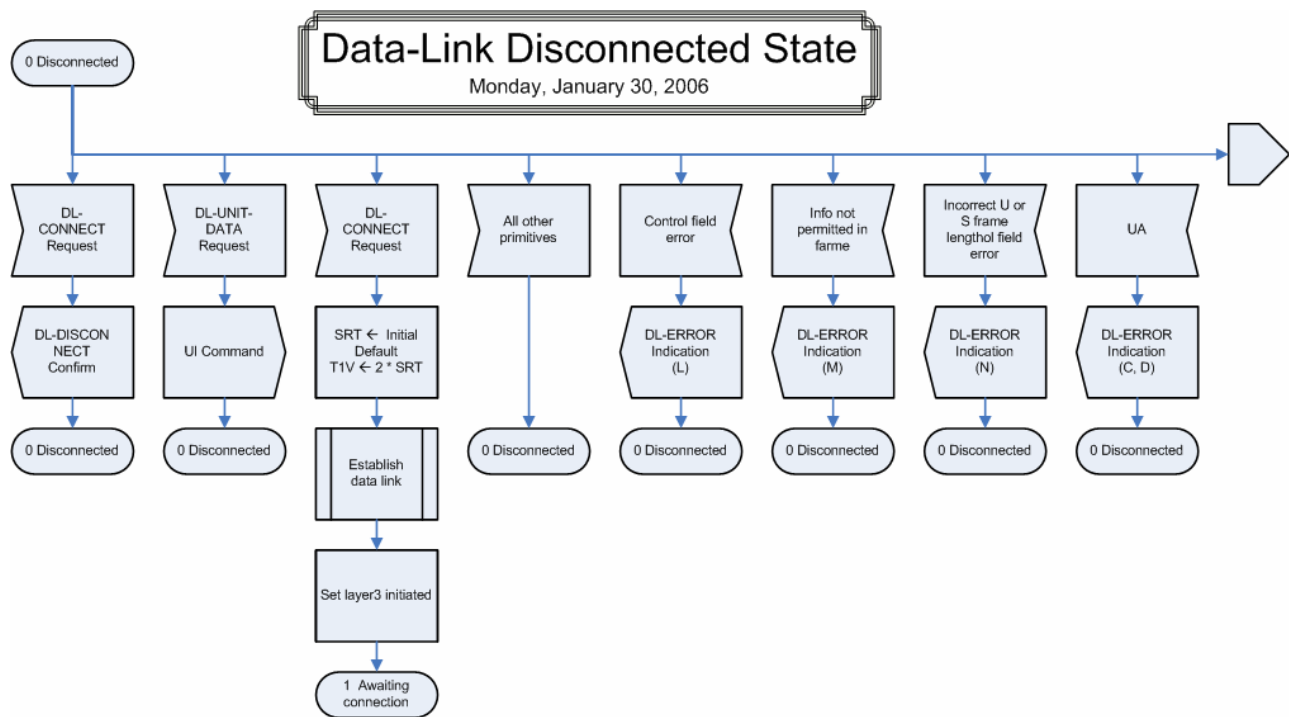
Data-Link Disconnected State
Monday, January 30, 2006

0 Disconnected

DL-CONNECT Request

DL-DISCONNECT Confirm

0 Disconnected

DL-UNIT-DATA Request

UI Command

0 Disconnected

DL-CONNECT Request

SRT ← Initial Default
T1V ← 2 * SRT

Establish data link

Set layer3 initiated

1 Awaiting connection

All other primitives

0 Disconnected

Control field error

DL-ERROR Indication (L)

0 Disconnected

Info not permitted in farme

DL-ERROR Indication (M)

0 Disconnected

Incorrect U or S frame lengthol field error

DL-ERROR Indication (N)

0 Disconnected

UA

DL-ERROR Indication (C, D)

0 Disconnected